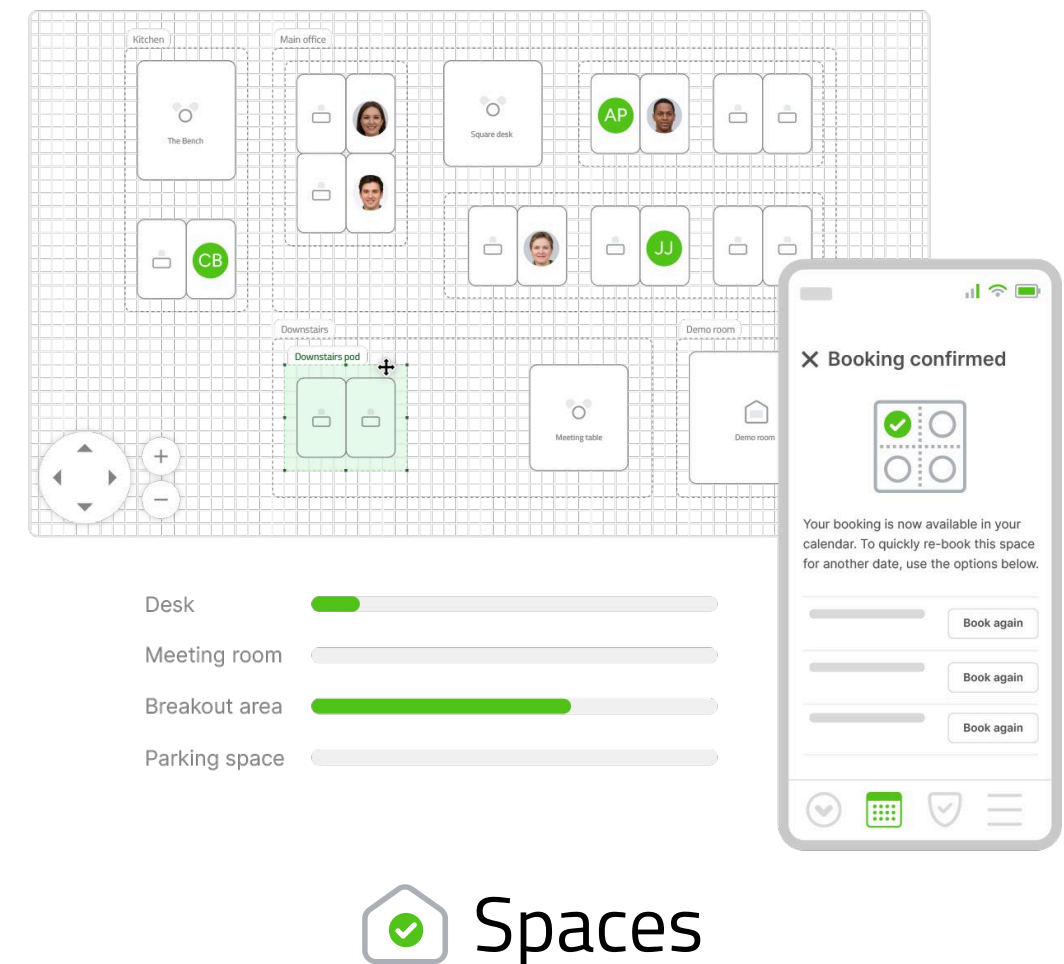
Kitchen

The Bench

CB

Main office

Square desk

AP

JJ

Downstairs

Downstairs pod

Meeting table

Demo room

Demo room

Desk

Meeting room

Breakout area

Parking space

Booking confirmed

Your booking is now available in your calendar. To quickly re-book this space for another date, use the options below.

Book again

Book again

Book again

Spaces